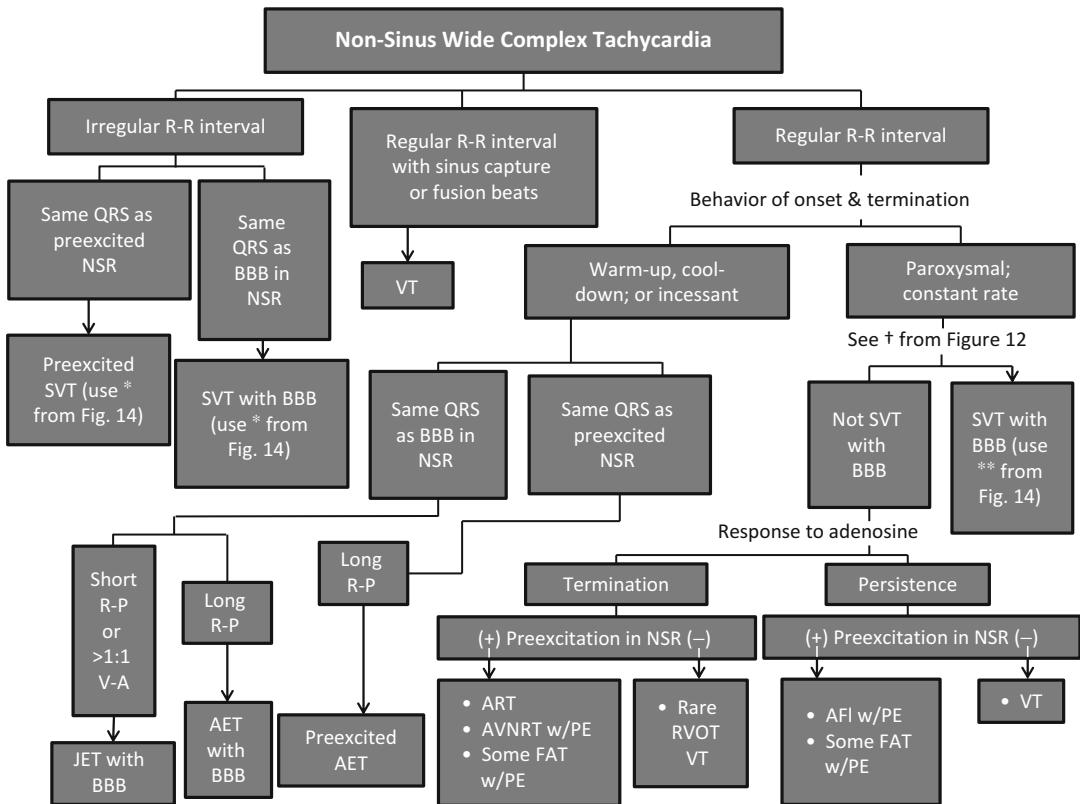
Non-Sinus Wide Complex Tachycardia

Irregular R-R interval

Regular R-R interval with sinus capture or fusion beats

Regular R-R interval

Same QRS as preexcited NSR

Same QRS as BBB in NSR

VT

Behavior of onset & termination

Warm-up, cool-down; or incessant

Paroxysmal; constant rate

Preexcited SVT (use * from Fig. 14)

SVT with BBB (use * from Fig. 14)

See † from Figure 12

Same QRS as BBB in NSR

Same QRS as preexcited NSR

Not SVT with BBB

SVT with BBB (use ** from Fig. 14)

Response to adenosine

Short R-P or >1:1 V-A

Long R-P

Long R-P

Termination

Persistence

(+) Preexcitation in NSR (–)

(+) Preexcitation in NSR (–)

- ART
- AVNRT w/PE
- Some FAT w/PE

- Rare RVOT VT

- AFl w/PE
- Some FAT w/PE

- VT

JET with BBB

AET with BBB

Preexcited AET